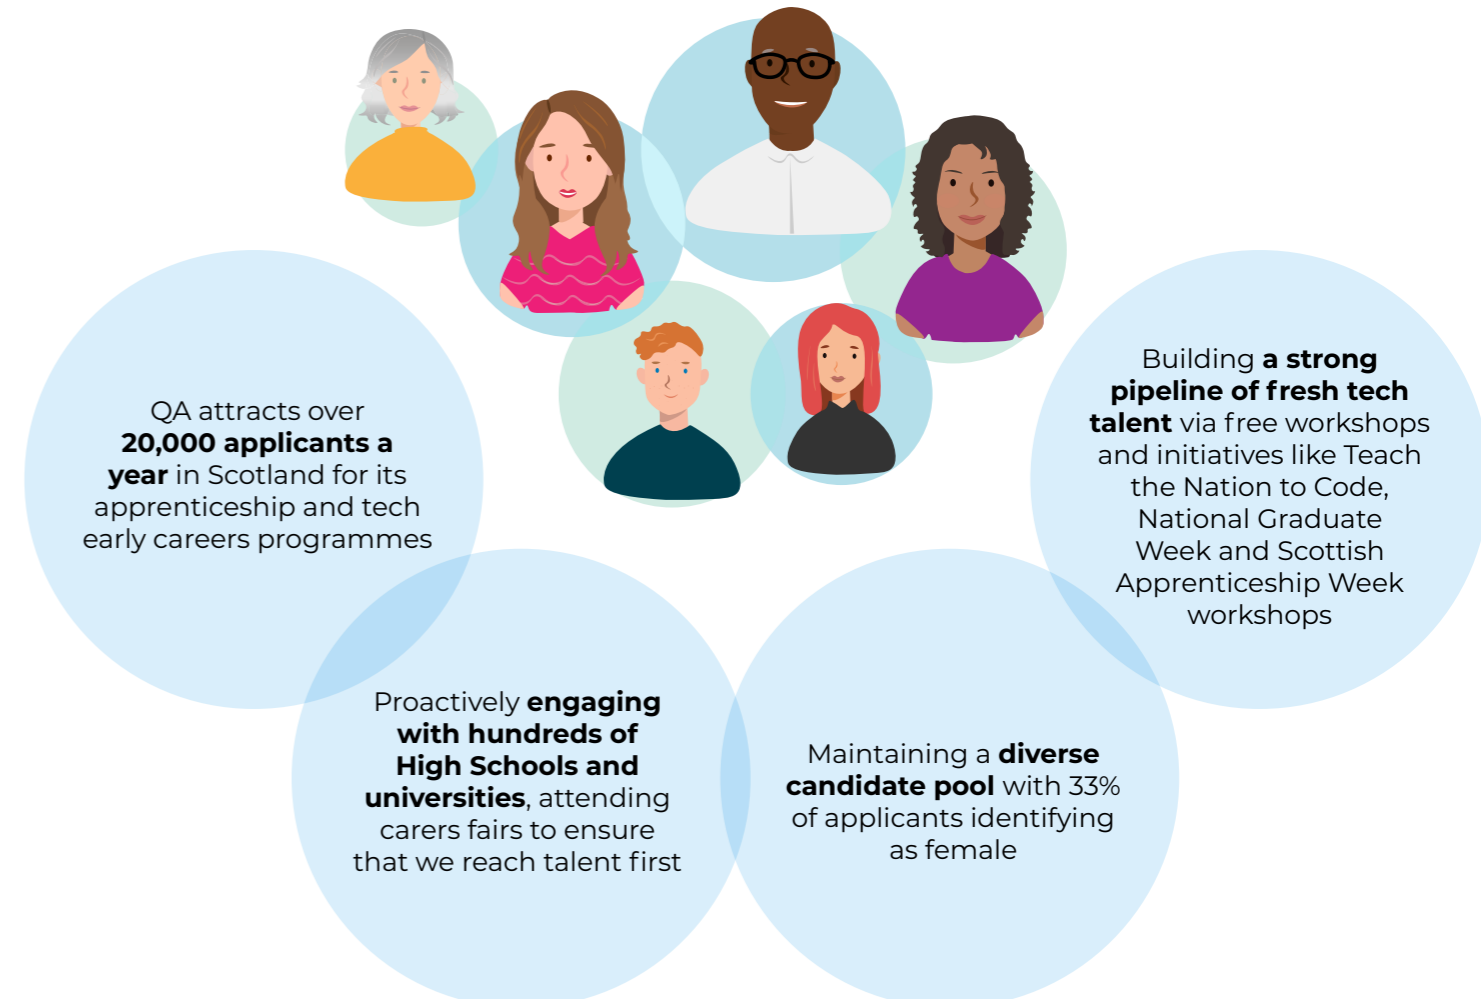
QA attracts over **20,000 applicants a year** in Scotland for its apprenticeship and tech early careers programmes

Building **a strong pipeline of fresh tech talent** via free workshops and initiatives like Teach the Nation to Code, National Graduate Week and Scottish Apprenticeship Week workshops

Proactively **engaging with hundreds of High Schools and universities**, attending carers fairs to ensure that we reach talent first

Maintaining a **diverse candidate pool** with 33% of applicants identifying as female